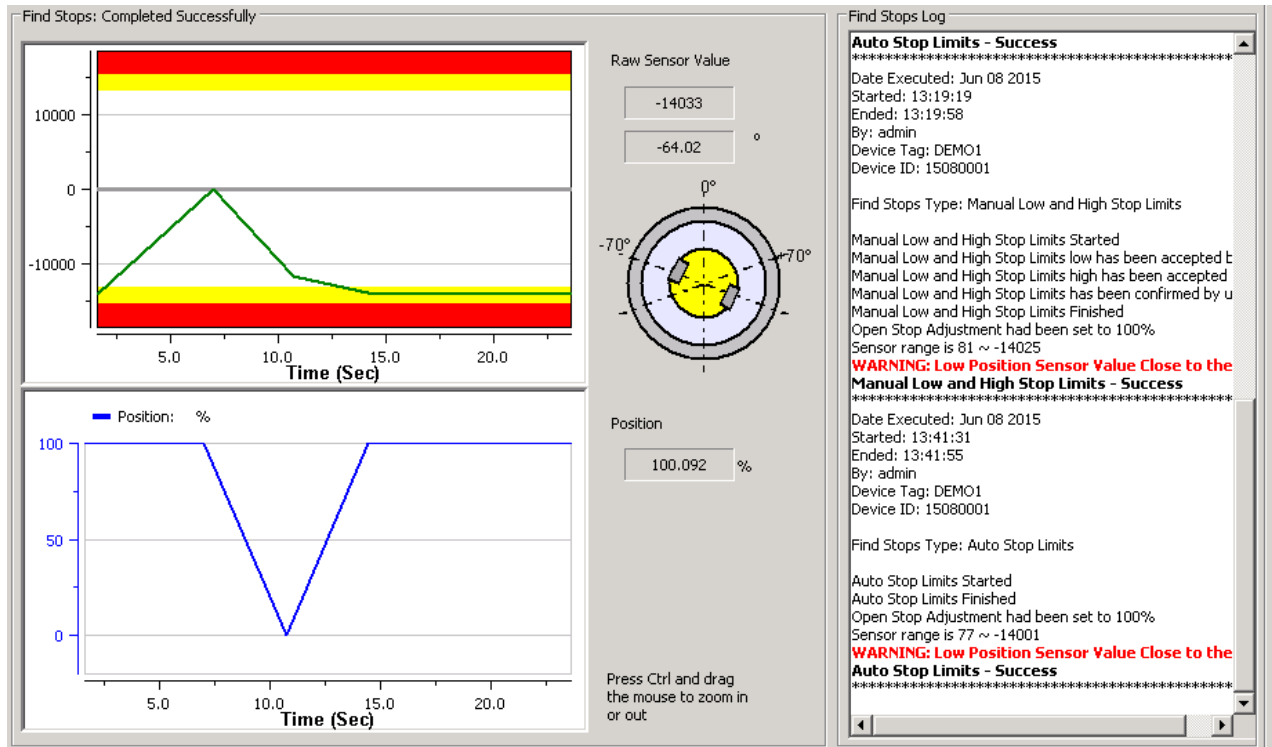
Find Stops: Completed Successfully

10000
0
-10000
5.0
10.0
15.0
20.0
Time (Sec)

Position: %
100
50
0
5.0
10.0
15.0
20.0
Time (Sec)

Raw Sensor Value
-14033
-64.02 °
0°
-70°
70°

Position
100.092 %

Press Ctrl and drag the mouse to zoom in or out

Find Stops Log
Auto Stop Limits - Success
************************************************
Date Executed: Jun 08 2015
Started: 13:19:19
Ended: 13:19:58
By: admin
Device Tag: DEMO1
Device ID: 15080001

Find Stops Type: Manual Low and High Stop Limits

Manual Low and High Stop Limits Started
Manual Low and High Stop Limits low has been accepted b
Manual Low and High Stop Limits high has been accepted
Manual Low and High Stop Limits has been confirmed by u
Manual Low and High Stop Limits Finished
Open Stop Adjustment had been set to 100%
Sensor range is 81 ~ -14025
WARNING: Low Position Sensor Value Close to the
Manual Low and High Stop Limits - Success
************************************************
Date Executed: Jun 08 2015
Started: 13:41:31
Ended: 13:41:55
By: admin
Device Tag: DEMO1
Device ID: 15080001

Find Stops Type: Auto Stop Limits

Auto Stop Limits Started
Auto Stop Limits Finished
Open Stop Adjustment had been set to 100%
Sensor range is 77 ~ -14001
WARNING: Low Position Sensor Value Close to the
Auto Stop Limits - Success
************************************************